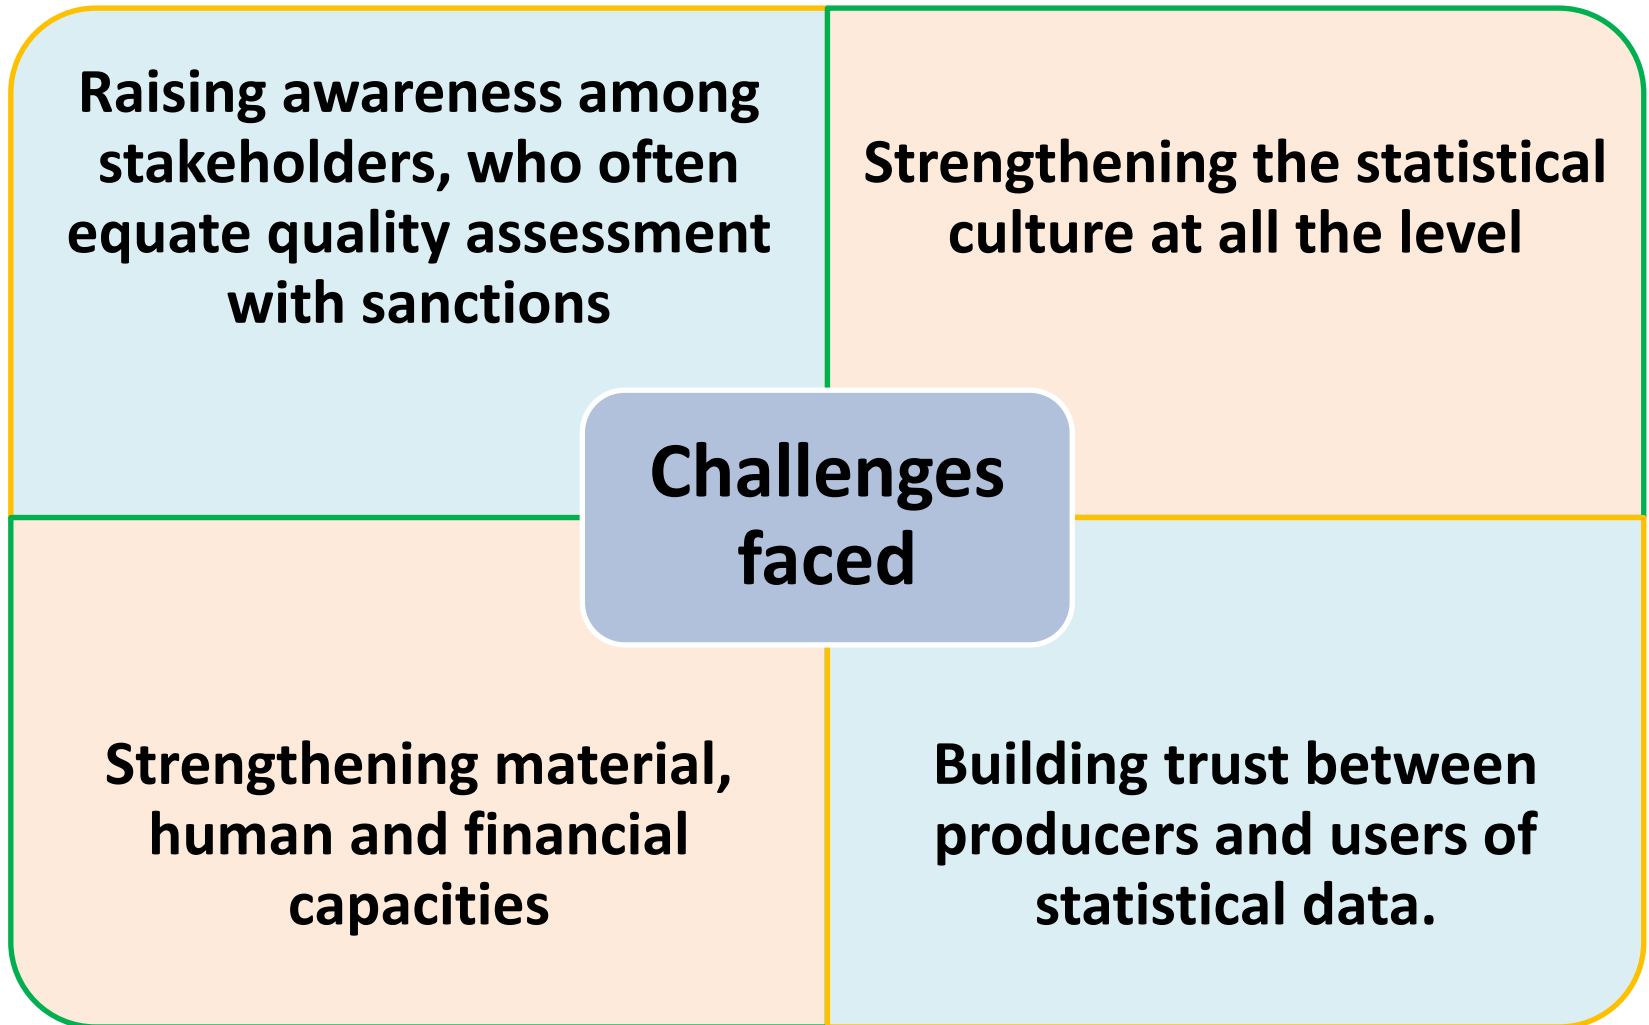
Raising awareness among stakeholders, who often equate quality assessment with sanctions

Strengthening the statistical culture at all the level

Challenges faced

Strengthening material, human and financial capacities

Building trust between producers and users of statistical data.